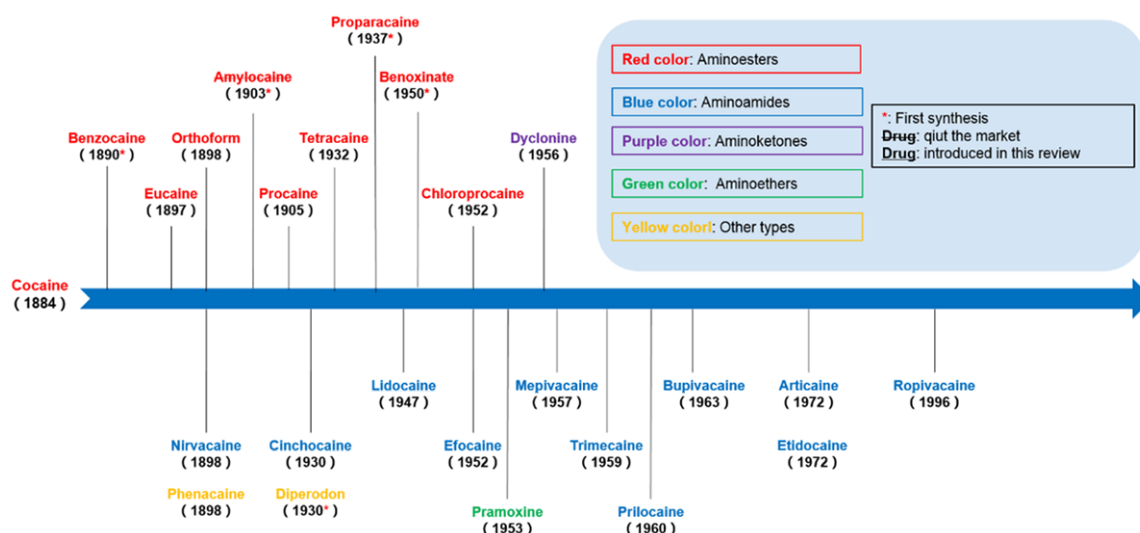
Proparacaine
( 1937* )

Amylocaine
( 1903* )

Benoxinate
( 1950* )

Benzocaine
( 1890* )

Orthoform
( 1898 )

Tetracaine
( 1932 )

Dyclonine
( 1956 )

Eucaine
( 1897 )

Procaine
( 1905 )

Chloroprocaine
( 1952 )

Red color: Aminoesters

Blue color: Aminoamides

Purple color: Aminoketones

Green color: Aminoethers

Yellow colorl: Other types

*: First synthesis
~~Drug~~: qiut the market
Drug: introduced in this review

Cocaine
( 1884 )

Lidocaine
( 1947 )

Mepivacaine
( 1957 )

Bupivacaine
( 1963 )

Articaine
( 1972 )

Ropivacaine
( 1996 )

Nirvacaine
( 1898 )

Cinchocaine
( 1930 )

Efocaine
( 1952 )

Trimecaine
( 1959 )

Etidocaine
( 1972 )

Phenacaine
( 1898 )

Diperodon
( 1930* )

Pramoxine
( 1953 )

Prilocaine
( 1960 )